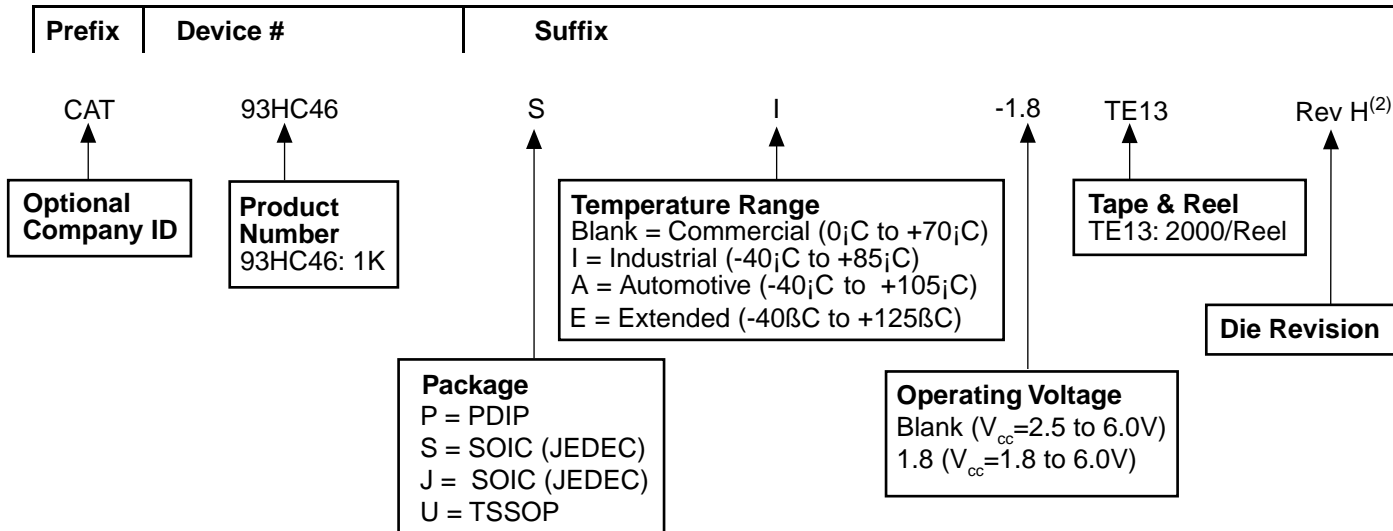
| Prefix | Device # | Suffix |
|---|---|---|

CAT 93HC46 S I -1.8 TE13 Rev H$^{(2)}$

**Optional Company ID**

**Product Number**
93HC46: 1K

**Temperature Range**
Blank = Commercial (0¡C to +70¡C)
I = Industrial (-40¡C to +85¡C)
A = Automotive (-40¡C to +105¡C)
E = Extended (-40ßC to +125ßC)

**Tape & Reel**
TE13: 2000/Reel

**Die Revision**

**Package**
P = PDIP
S = SOIC (JEDEC)
J = SOIC (JEDEC)
U = TSSOP

**Operating Voltage**
Blank ($V_{cc}$=2.5 to 6.0V)
1.8 ($V_{cc}$=1.8 to 6.0V)